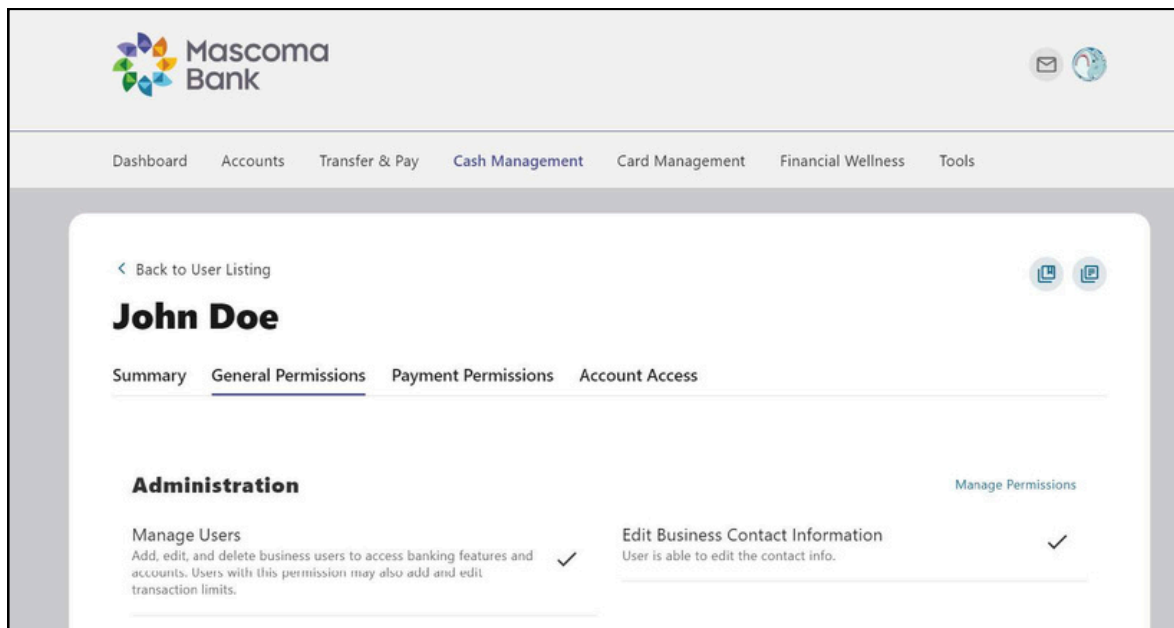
Mascoma Bank

Dashboard Accounts Transfer & Pay Cash Management Card Management Financial Wellness Tools

< Back to User Listing

John Doe

Summary General Permissions Payment Permissions Account Access

Administration

Manage Permissions

Manage Users
Add, edit, and delete business users to access banking features and accounts. Users with this permission may also add and edit transaction limits.
✓

Edit Business Contact Information
User is able to edit the contact info.
✓